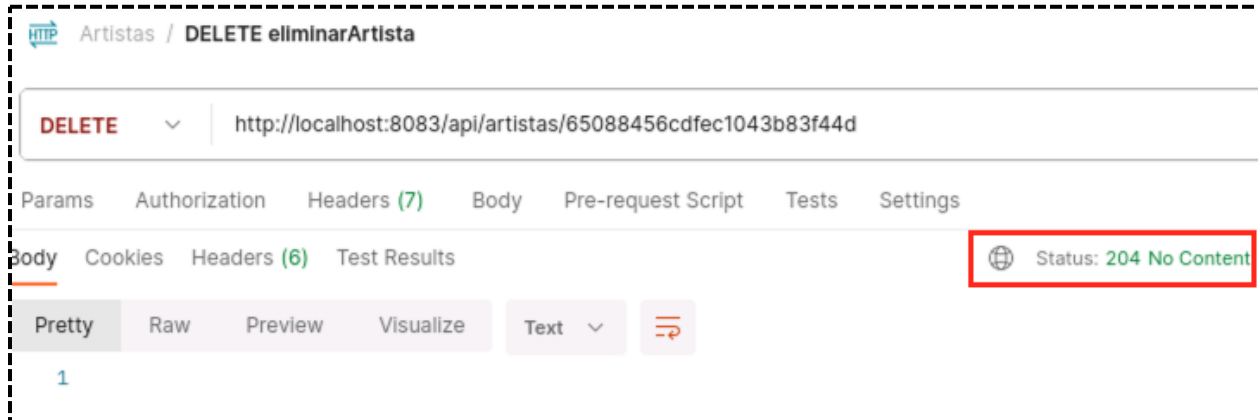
HTTP Artistas / DELETE eliminarArtista

DELETE http://localhost:8083/api/artistas/65088456cdfec1043b83f44d

Params Authorization Headers (7) Body Pre-request Script Tests Settings

Body Cookies Headers (6) Test Results

Status: 204 No Content

Pretty Raw Preview Visualize Text

1